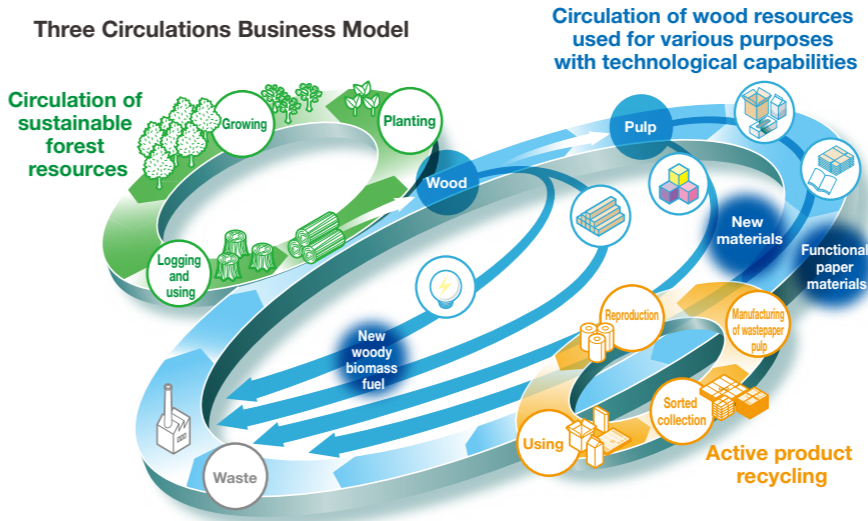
Three Circulations Business Model

Circulation of wood resources used for various purposes with technological capabilities

Circulation of sustainable forest resources

Growing

Planting

Logging and using

Wood

Pulp

New materials

Functional paper materials

New woody biomass fuel

Reproduction

Manufacturing of wastepaper pulp

Sorted collection

Using

Waste

Active product recycling